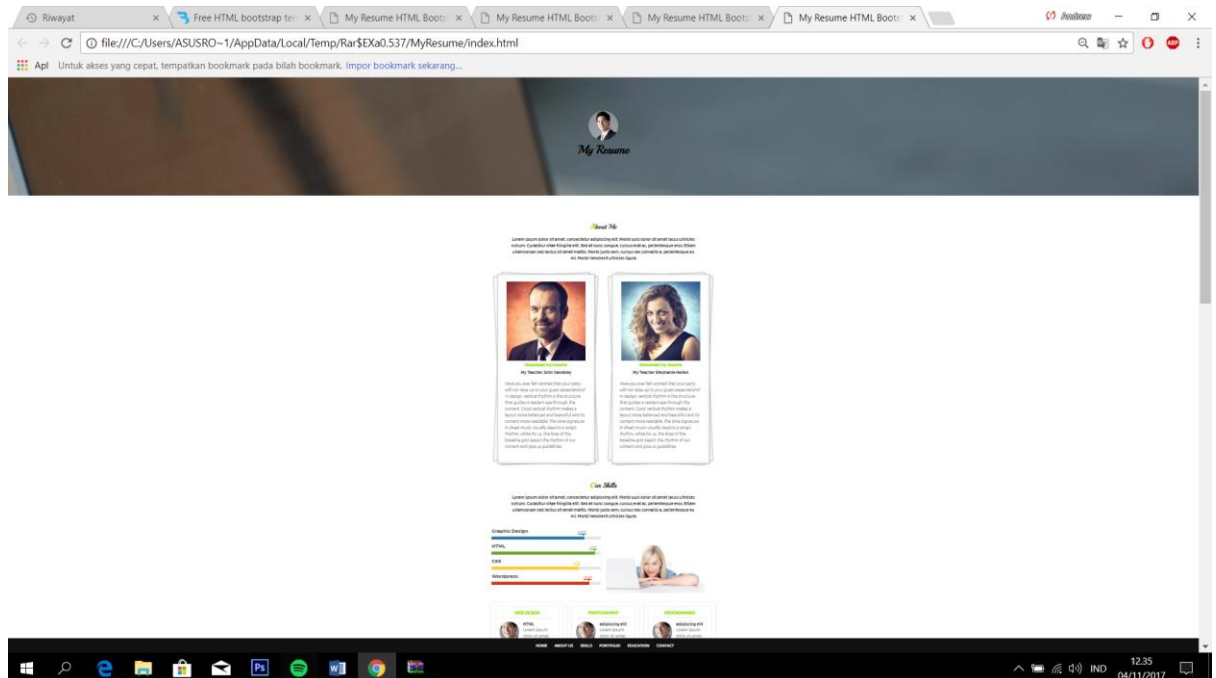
Riwayat ×
Free HTML bootstrap te ×
My Resume HTML Boots ×
My Resume HTML Boots ×
My Resume HTML Boots ×
My Resume HTML Boots ×
Andrew

file:///C:/Users/ASUSRO~1/AppData/Local/Temp/Rar$EXa0.537/MyResume/index.html

Apl Untuk akses yang cepat, tempatkan bookmark pada bilah bookmark. Impor bookmark sekarang...

My Resume

About Me

Lorem ipsum dolor sit amet, consectetur adipiscing elit. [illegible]

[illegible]
My Teacher: John Vandeley
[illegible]

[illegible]
My Teacher: Stephanie Hellen
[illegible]

Our Skills

Lorem ipsum dolor sit amet, consectetur adipiscing elit. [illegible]

Graphic Design
HTML
CSS
Wordpress

WEB DESIGN
PHOTOGRAPHY
PROGRAMMING

HTML
adipiscing elit
adipiscing elit

HOME ABOUT US SKILLS PORTFOLIO EDUCATION CONTACT

IND 12.35 04/11/2017